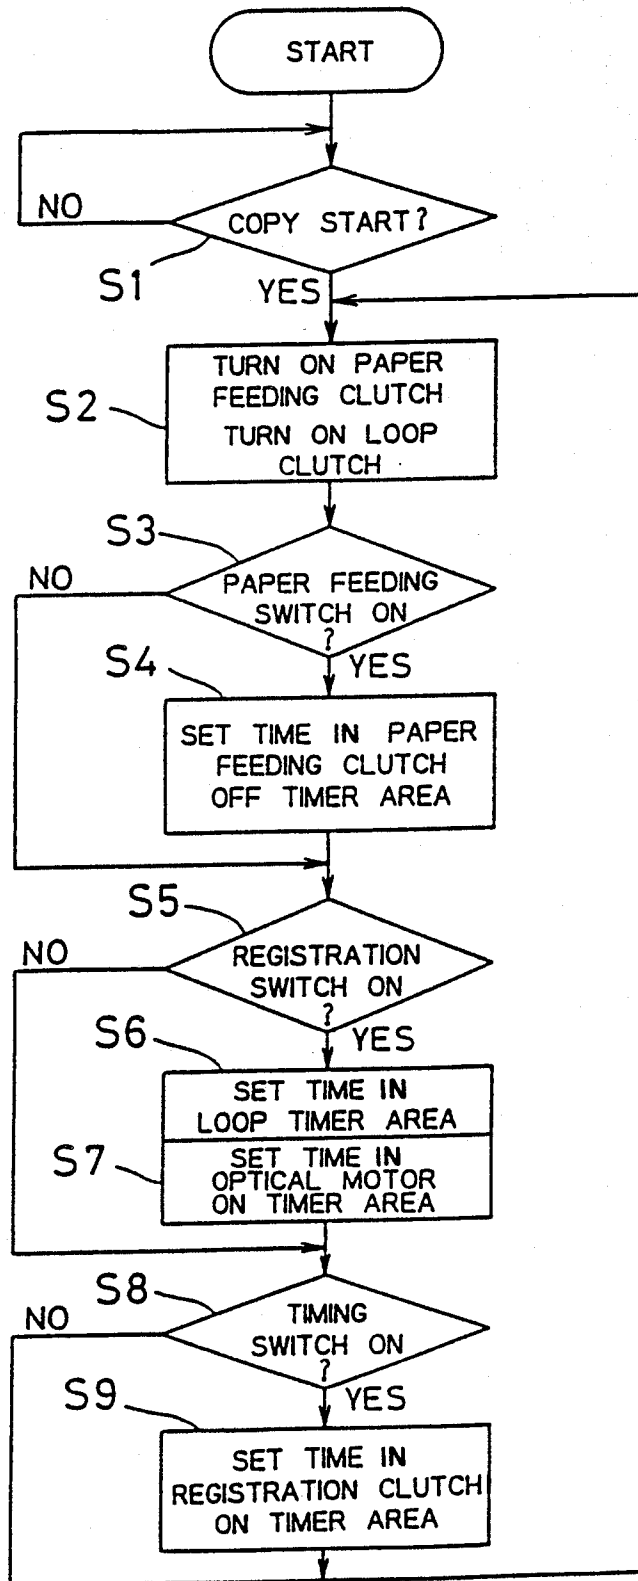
START

NO

COPY START?

S1

YES

TURN ON PAPER FEEDING CLUTCH
TURN ON LOOP CLUTCH

S2

S3

NO

PAPER FEEDING SWITCH ON ?

YES

S4

SET TIME IN PAPER FEEDING CLUTCH OFF TIMER AREA

S5

NO

REGISTRATION SWITCH ON ?

YES

S6

SET TIME IN LOOP TIMER AREA

S7

SET TIME IN OPTICAL MOTOR ON TIMER AREA

S8

NO

TIMING SWITCH ON ?

YES

S9

SET TIME IN REGISTRATION CLUTCH ON TIMER AREA